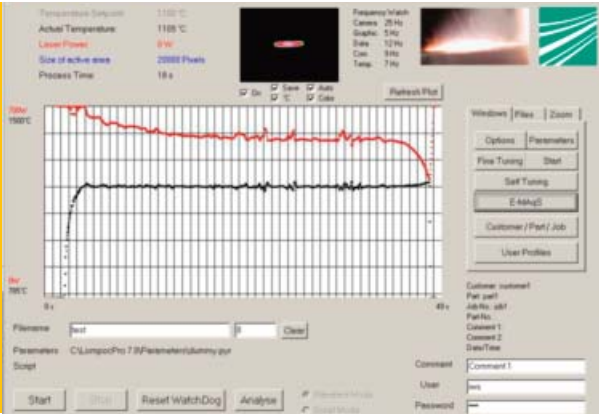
Temperature Setpoint 1100 °C
Actual Temperature 1100 °C
Laser Power 8 W
Size of active area 20888 Pixels
Process Time 18 s

Frequency Watch
Camera 25 Hz
Graphic 5 Hz
Data 12 Hz
Con. 9 Hz
Temp. 7 Hz

On
Save
°C
Auto
Color

Refresh Plot

Windows | Files | Zoom

Options | Parameters
Fine Tuning | Start
Self Tuning
E-MAqS
Customer / Part / Job
User Profiles

70W
1500°C

0W
700°C

0 s
45 s

Customer: customer1
Part: part1
Job-No.: job1
Part-No.:
Comment 1
Comment 2
Date/Time

Filename test 0 Clear

Parameters C:\Limpo\Pro 7.3\Parameters\dummy.pyr

Script

Comment Comment 1

User test

Password ***

Start | Stop | Reset WatchDog | Analyse

Standard Mode
Script Mode